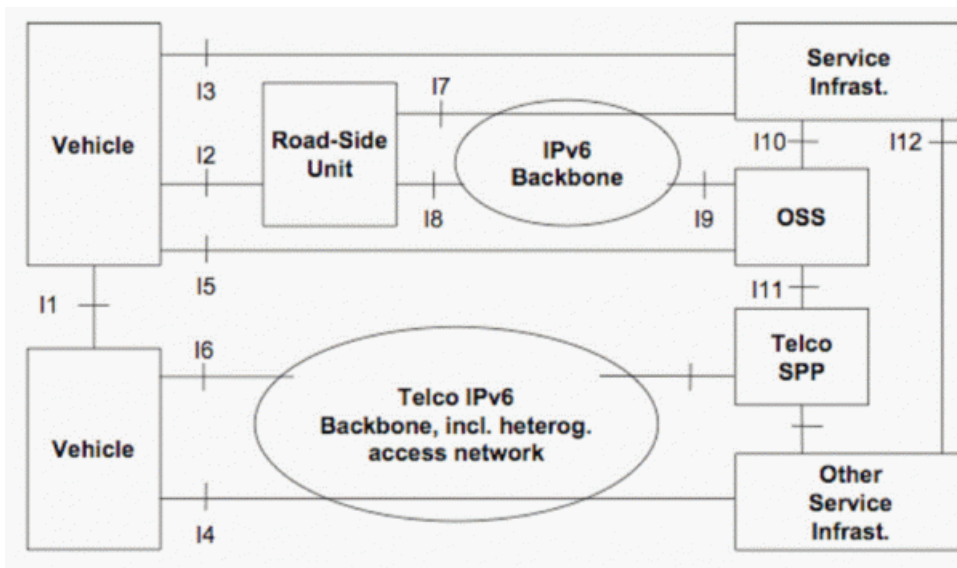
Vehicle

I3

I2

Road-Side Unit

I7

I8

IPv6 Backbone

I9

Service Infrast.

I10

I12

OSS

I5

I1

I11

Vehicle

I6

Telco IPv6 Backbone, incl. heterog. access network

Telco SPP

I4

Other Service Infrast.